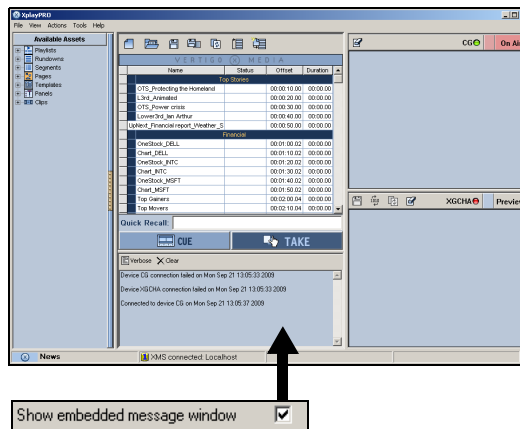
XplayPRO

File View Actions Tools Help

Available Assets

Playlists
Rundowns
Segments
Pages
Templates
Panels
Clips

VERTIGO MEDIA

| | Name | Status | Offset | Duration |
|---|---|---|---|---|
| | Top Stories | | | |
| | OTS_Protecting the Homeland | | 00:00:10.00 | 00:00.00 |
| | L3rd_Animated | | 00:00:20.00 | 00:00.00 |
| | OTS_Power crisis | | 00:00:30.00 | 00:00.00 |
| | Lower3rd_Ian Arthur | | 00:00:40.00 | 00:00.00 |
| | UpNext_Financial report_Weather_S | | 00:00:50.00 | 00:00.00 |
| | Financial | | | |
| | OneStock_DELL | | 00:01:00.02 | 00:00.00 |
| | Chart_DELL | | 00:01:10.02 | 00:00.00 |
| | OneStock_INTC | | 00:01:20.02 | 00:00.00 |
| | Chart_INTC | | 00:01:30.02 | 00:00.00 |
| | OneStock_MSFT | | 00:01:40.02 | 00:00.00 |
| | Chart_MSFT | | 00:01:50.02 | 00:00.00 |
| | Top Gainers | | 00:02:00.04 | 00:00.00 |
| | Top Movers | | 00:02:10.04 | 00:00.00 |

Quick Recall:

CUE

TAKE

Verbose Clear

Device CG connection failed on Mon Sep 21 13:05:33 2009

Device XGCHA connection failed on Mon Sep 21 13:05:33 2009

Connected to device CG on Mon Sep 21 13:05:37 2009

CG

On Ai

XGCHA

Previe

News

XMS connected: Localhost

Show embedded message window